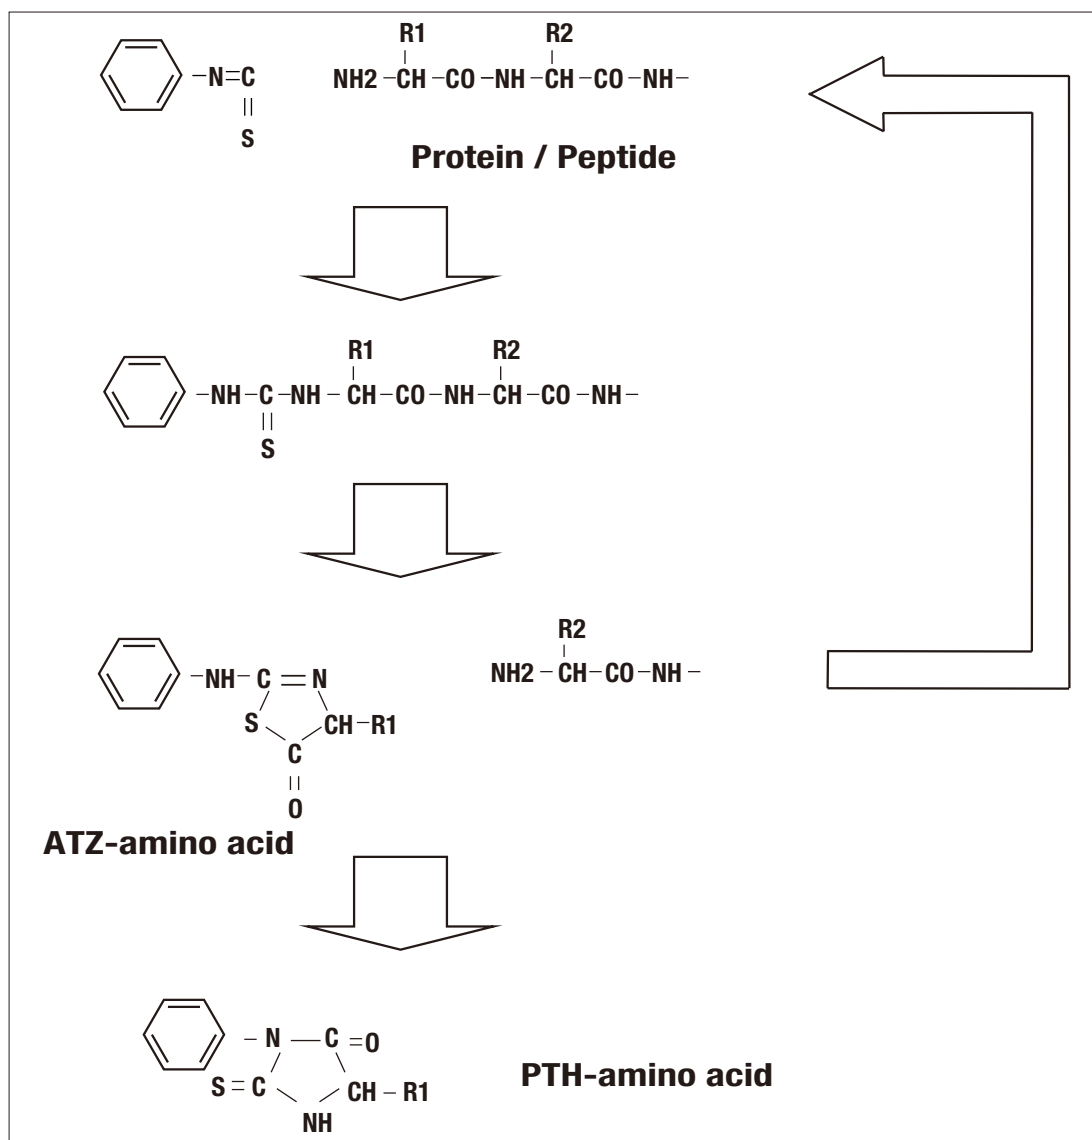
$-N=C$
S

R1 R2
$NH2-CH-CO-NH-CH-CO-NH-$

Protein / Peptide

R1 R2
$-NH-C-NH-CH-CO-NH-CH-CO-NH-$
S

$-NH-C=N$
S CH$-$R1
C
O

R2
$NH2-CH-CO-NH-$

ATZ-amino acid

$-N-C=O$
$S=C$ CH$-$R1
NH

PTH-amino acid